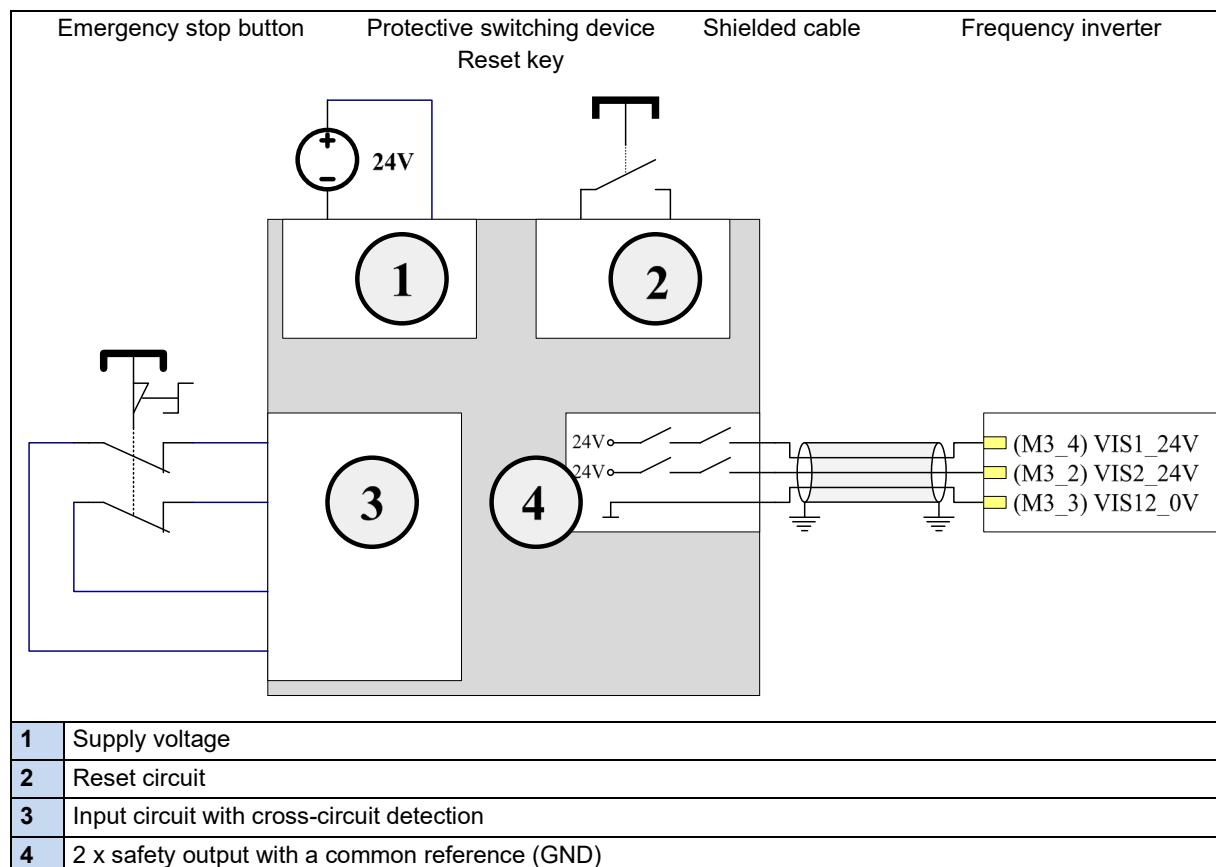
Emergency stop button

Protective switching device

Reset key

Shielded cable

Frequency inverter

+

–

24V

1

2

3

4

24V

24V

(M3_4) VIS1_24V

(M3_2) VIS2_24V

(M3_3) VIS12_0V

| | |
|---|---|
| 1 | Supply voltage |
| 2 | Reset circuit |
| 3 | Input circuit with cross-circuit detection |
| 4 | 2 x safety output with a common reference (GND) |